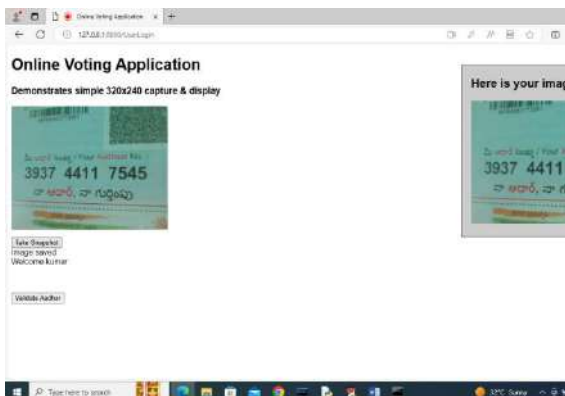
Online Voting Application
127.0.0.1:5000/UserLogin

Online Voting Application

Demonstrates simple 320x240 capture & display

3937 4411 7545

Take Snapshot
Image saved
Welcome kumar

Validate Aadhar

Here is your imag

3937 4411

Type here to search

32°C Sunny